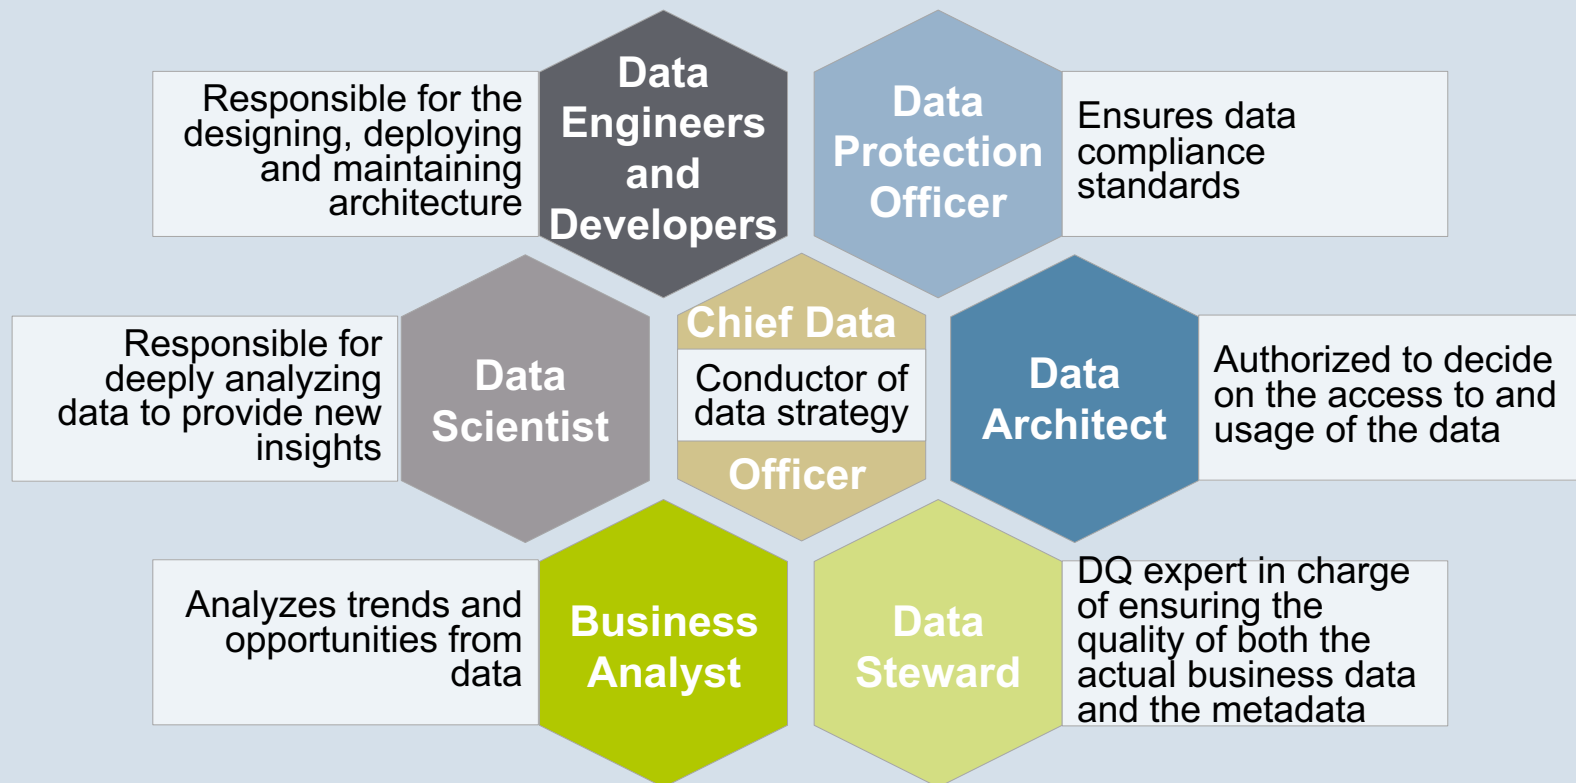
Responsible for the designing, deploying and maintaining architecture

Data Engineers and Developers

Data Protection Officer

Ensures data compliance standards

Responsible for deeply analyzing data to provide new insights

Data Scientist

Chief Data

Conductor of data strategy

Officer

Data Architect

Authorized to decide on the access to and usage of the data

Analyzes trends and opportunities from data

Business Analyst

Data Steward

DQ expert in charge of ensuring the quality of both the actual business data and the metadata